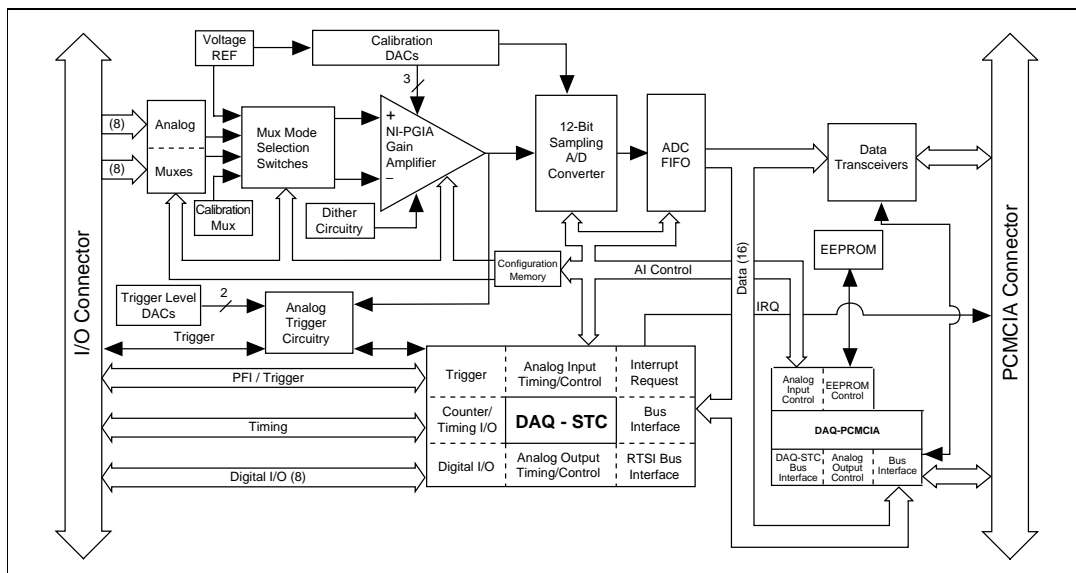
I/O Connector

Voltage REF

Calibration DACs

3

(8)

(8)

Analog

Muxes

Mux Mode Selection Switches

Calibration Mux

+
NI-PGIA Gain Amplifier
−

Dither Circuitry

12-Bit Sampling A/D Converter

ADC FIFO

Data Transceivers

PCMCIA Connector

EEPROM

Configuration Memory

AI Control

Data (16)

IRQ

Trigger Level DACs

2

Analog Trigger Circuitry

Trigger

PFI / Trigger

Timing

Digital I/O (8)

| Trigger | Analog Input Timing/Control | Interrupt Request |
|---|---|---|
| Counter/ Timing I/O | DAQ - STC | Bus Interface |
| Digital I/O | Analog Output Timing/Control | RTSI Bus Interface |

Analog Input Control

EEPROM Control

DAQ-PCMCIA

DAQ-STC Bus Interface

Analog Output Control

Bus Interface